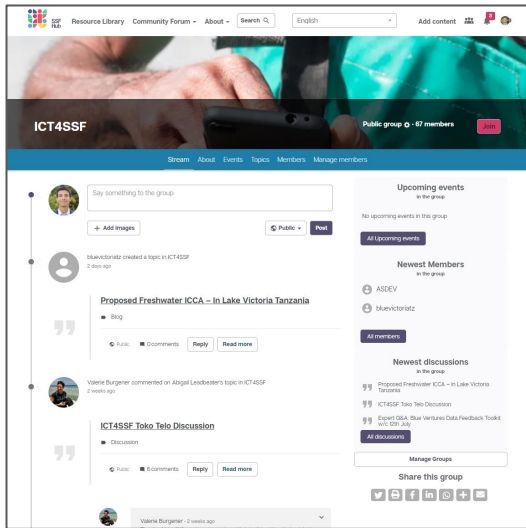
SSF Hub Resource Library Community Forum About Search English Add content 3

ICT4SSF

Public group · 67 members Join

Stream About Events Topics Members Manage members

Say something to the group

+ Add images

Public Post

bluevictoriatz created a topic in ICT4SSF
2 days ago

Proposed Freshwater ICCA – In Lake Victoria Tanzania

Blog

Public 0 comments Reply Read more

Valerie Burgener commented on Abigail Leadbeater's topic in ICT4SSF
2 weeks ago

ICT4SSF Toko Telo Discussion

Discussion

Public 6 comments Reply Read more

Valerie Burgener · 2 weeks ago

Upcoming events
in the group

No upcoming events in this group

All Upcoming events

Newest Members
in the group

ASDEV

bluevictoriatz

All members

Newest discussions
in the group

Proposed Freshwater ICCA – In Lake Victoria Tanzania

ICT4SSF Toko Telo Discussion

Expert Q&A: Blue Ventures Data Feedback Toolkit w/c 12th July

All discussions

Manage Groups

Share this group